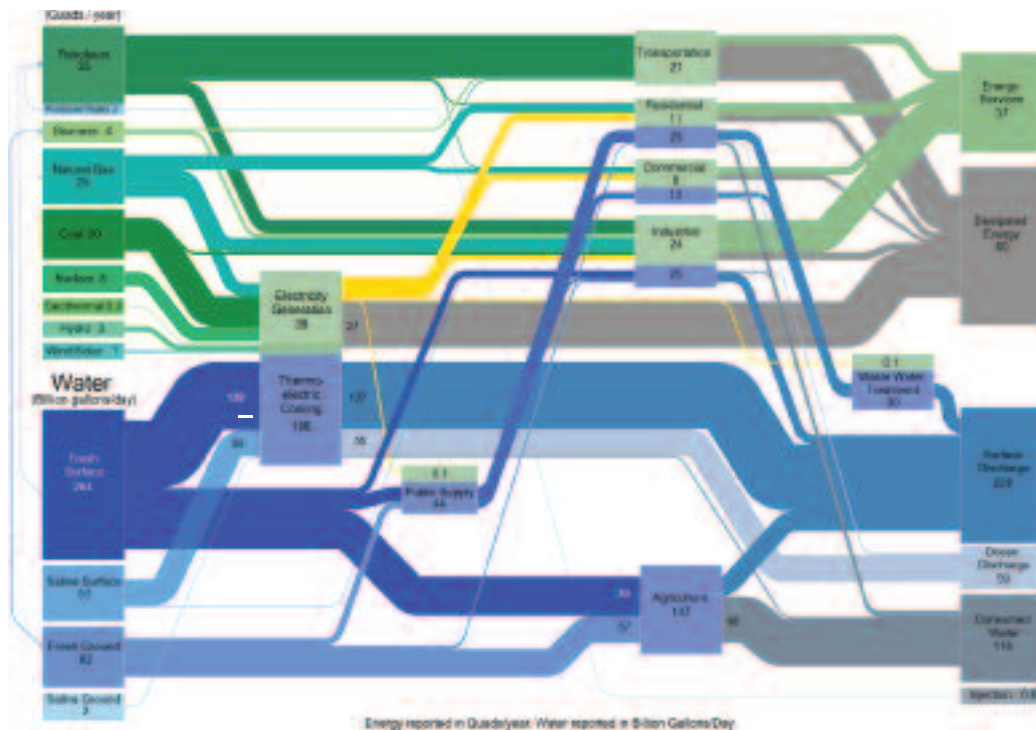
(Quads / year)

Petroleum
22

Biomass 4

Natural Gas
25

Coal 20

Nuclear 8

Geothermal 0.2

Hydro 2

Wind/Solar 1

Water
(Billion gallons/day)

Fresh Surface
244

Saline Surface
51

Fresh Ground
82

Saline Ground
3

Electricity Generation
38

27

Thermo-electric Cooling
196

127

55

100

Public Supply
44

0.1

Transportation
21

Residential
11

25

Commercial
8

13

Industrial
24

25

Agriculture
137

57

40

Waste Water Treatment
30

0.1

Energy Services
37

Dissipated Energy
60

Surface Discharge
223

Ocean Discharge
59

Consumed Water
118

Injection 0.8

Energy reported in Quads/year. Water reported in Billion Gallons/Day